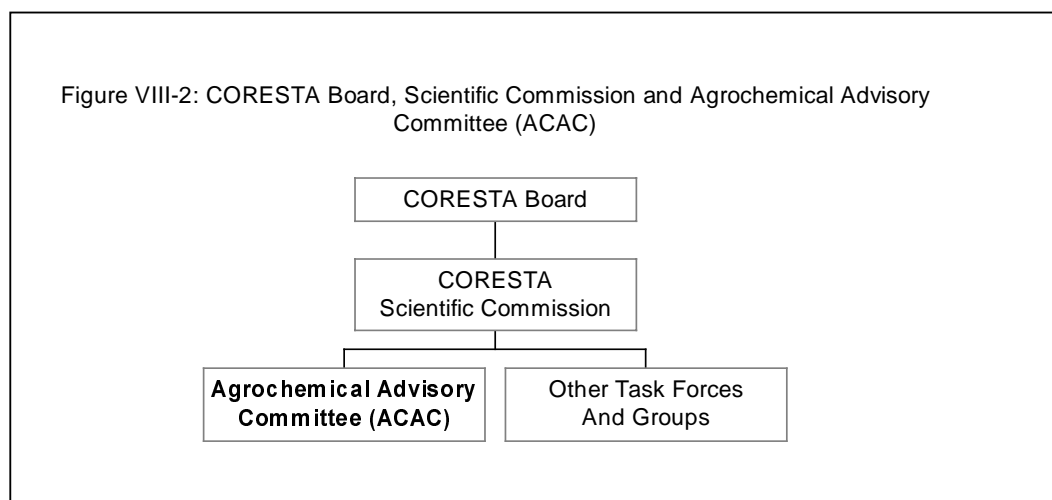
Figure VIII-2: CORESTA Board, Scientific Commission and Agrochemical Advisory Committee (ACAC)

CORESTA Board

CORESTA Scientific Commission

Agrochemical Advisory Committee (ACAC)

Other Task Forces And Groups